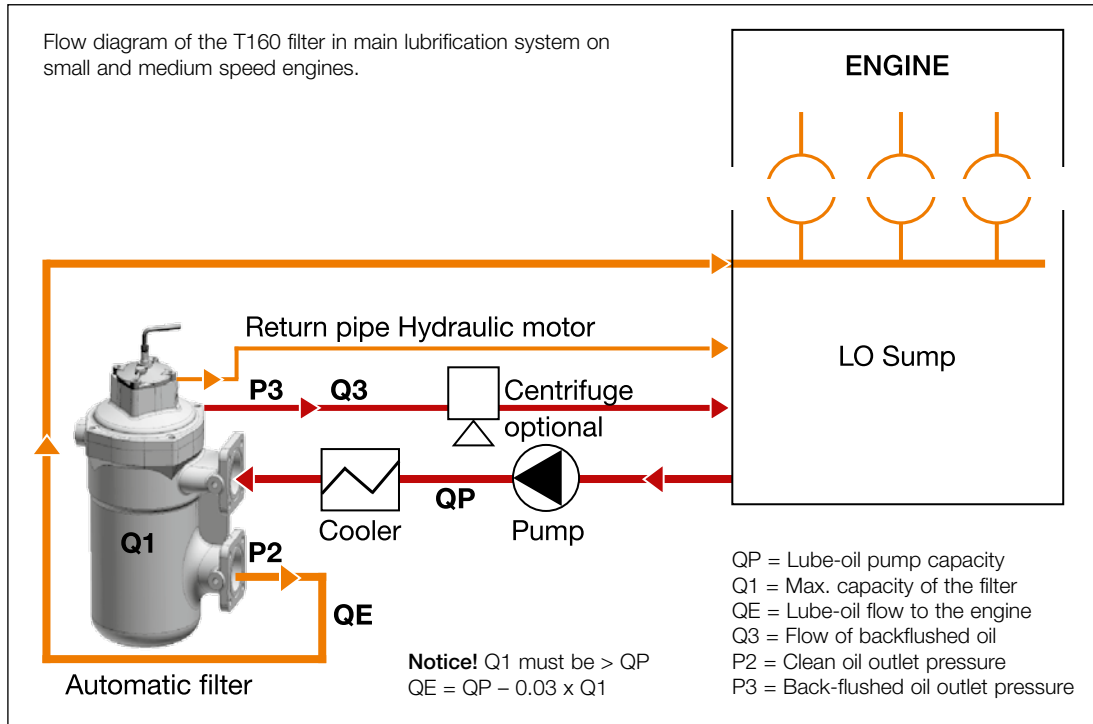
Flow diagram of the T160 filter in main lubrification system on small and medium speed engines.

ENGINE

LO Sump

Return pipe Hydraulic motor

P3

Q3

Centrifuge optional

QP

Cooler

Pump

Q1

P2

QE

Automatic filter

**Notice!** Q1 must be > QP
QE = QP – 0.03 x Q1

QP = Lube-oil pump capacity
Q1 = Max. capacity of the filter
QE = Lube-oil flow to the engine
Q3 = Flow of backflushed oil
P2 = Clean oil outlet pressure
P3 = Back-flushed oil outlet pressure